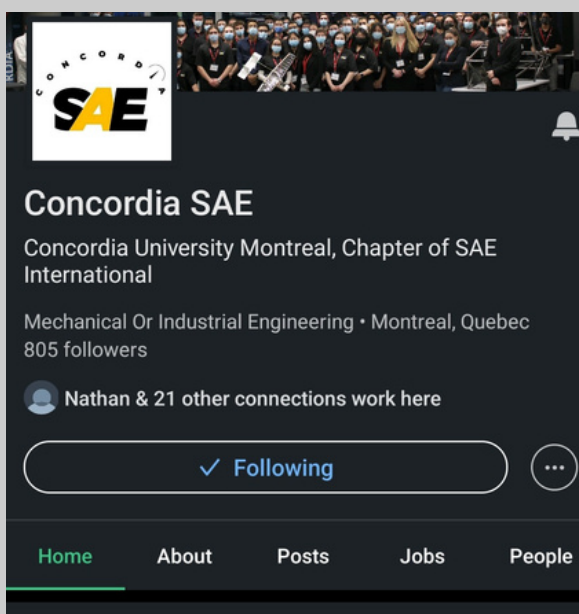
CONCORDIA
SAE

Concordia SAE

Concordia University Montreal, Chapter of SAE International

Mechanical Or Industrial Engineering • Montreal, Quebec
805 followers

Nathan & 21 other connections work here

✓ Following

Home About Posts Jobs People